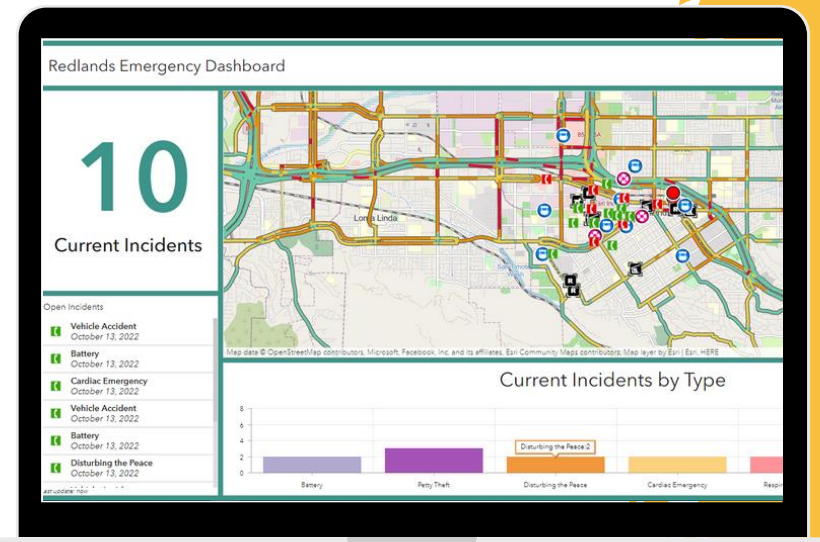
Redlands Emergency Dashboard

10

Current Incidents

Open Incidents

Vehicle Accident
October 13, 2022

Battery
October 13, 2022

Cardiac Emergency
October 13, 2022

Vehicle Accident
October 13, 2022

Battery
October 13, 2022

Disturbing the Peace
October 13, 2022

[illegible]

ast update: now

Loma Linda

Map data © OpenStreetMap contributors, Microsoft, Facebook, Inc. and its affiliates, Esri Community Maps contributors, Map layer by Esri | Esri, HERE

Current Incidents by Type

8
6
4
2
0

Disturbing the Peace: 2

Battery
Petty Theft
Disturbing the Peace
Cardiac Emergency
Respi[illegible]